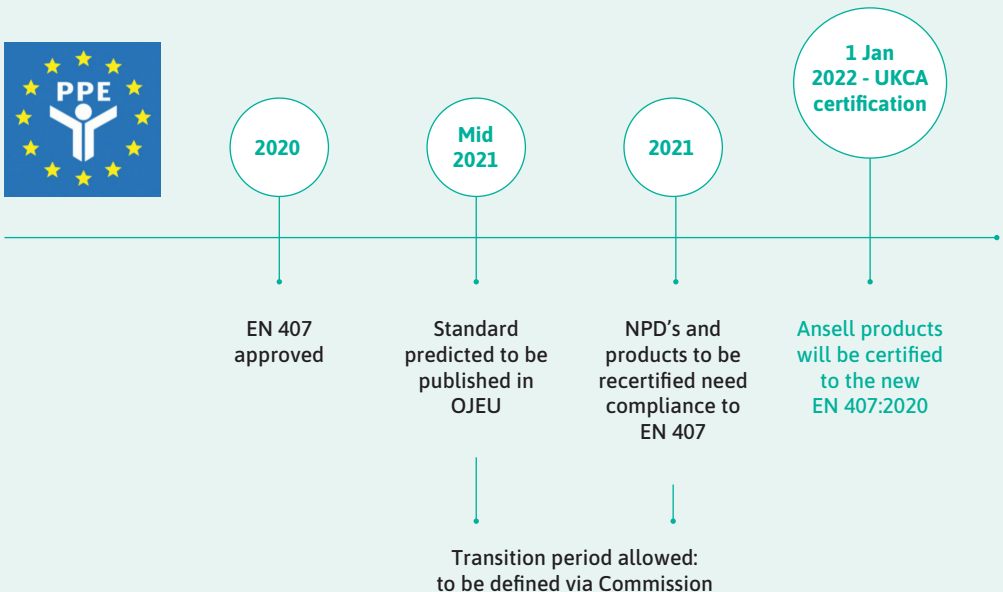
PPE

2020

Mid 2021

2021

1 Jan 2022 - UKCA certification

EN 407 approved

Standard predicted to be published in OJEU

NPD's and products to be recertified need compliance to EN 407

Ansell products will be certified to the new EN 407:2020

Transition period allowed: to be defined via Commission